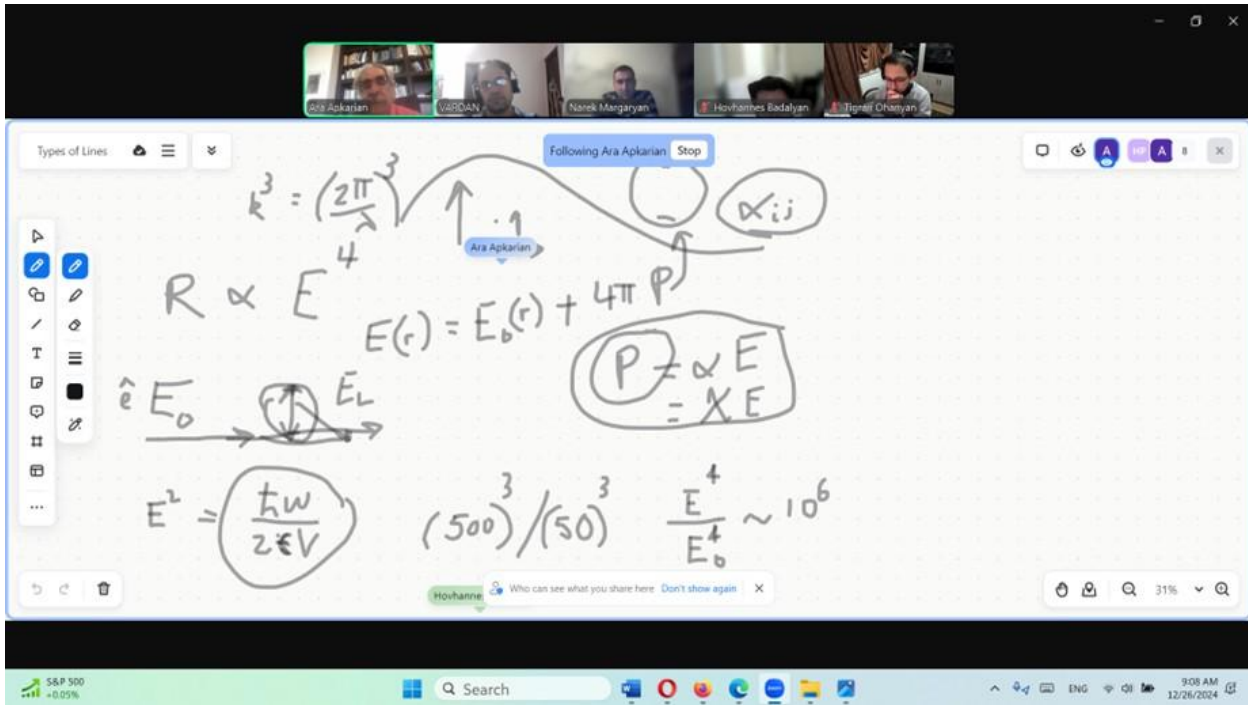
Ara Apkarian
VARDAN
Narek Margaryan
Hovhannes Badalyan
Tigran Ohanyan

Types of Lines

Following Ara Apkarian Stop

A HP A 8

$k^3 = \left(\frac{2\pi}{\lambda}\right)^3$

Ara Apkarian

$\alpha_{ij}$

$R \propto E^4$

$E(r) = E_0(r) + 4\pi P$

$P = \alpha E$
$= \chi E$

$\hat{e}\, E_0$

$E_L$

$E^2 = \frac{\hbar\omega}{2\epsilon V}$

$(500)^3/(50)^3$

$\frac{E^4}{E_0^4} \sim 10^6$

Hovhanne

Who can see what you share here Don't show again

31%

S&P 500 +0.05%

Search

ENG

9:08 AM 12/26/2024